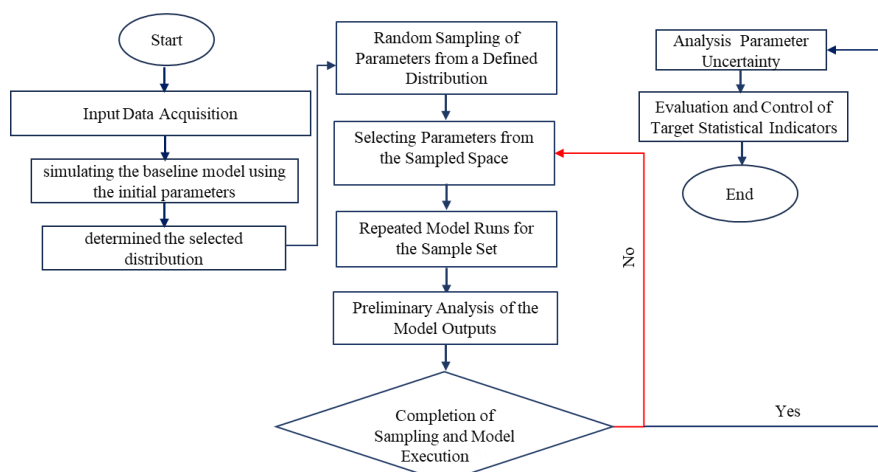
Start

Input Data Acquisition

simulating the baseline model using the initial parameters

determined the selected distribution

Random Sampling of Parameters from a Defined Distribution

Selecting Parameters from the Sampled Space

Repeated Model Runs for the Sample Set

Preliminary Analysis of the Model Outputs

Completion of Sampling and Model Execution

No

Yes

Analysis Parameter Uncertainty

Evaluation and Control of Target Statistical Indicators

End